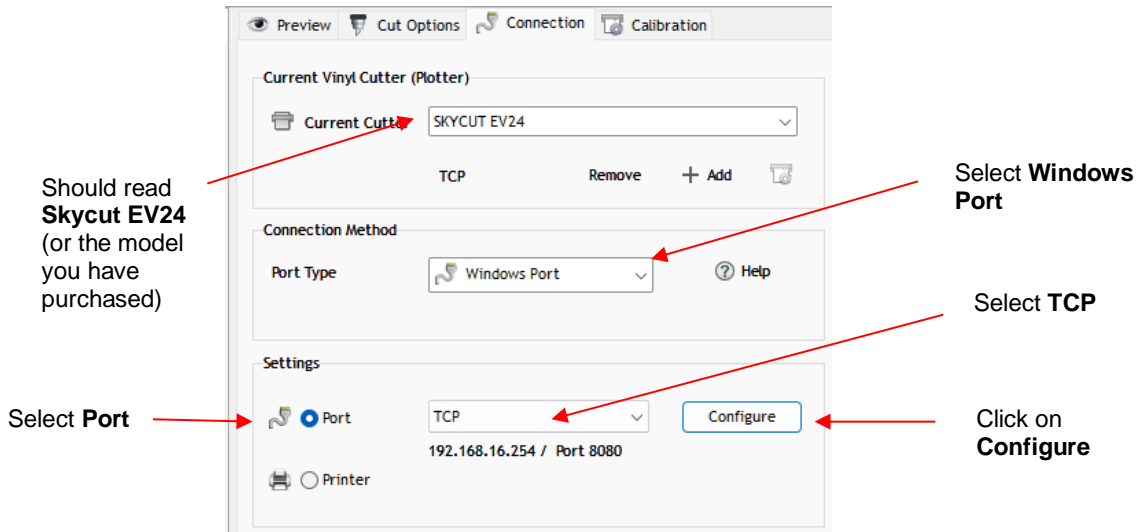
Preview Cut Options Connection Calibration

Current Vinyl Cutter (Plotter)

Current Cutter SKYCUT EV24

TCP Remove + Add

Should read **Skycut EV24** (or the model you have purchased)

Select **Windows Port**

Connection Method

Port Type Windows Port

Help

Select **TCP**

Settings

Select **Port**

Port TCP Configure

Click on **Configure**

192.168.16.254 / Port 8080

Printer